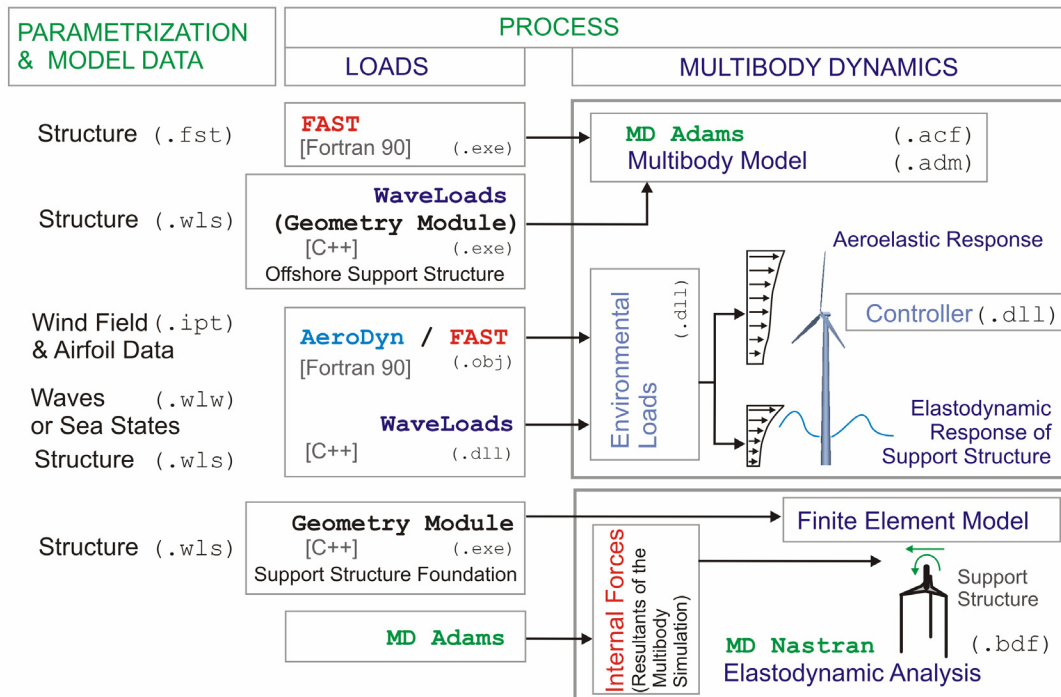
PARAMETRIZATION & MODEL DATA

PROCESS

LOADS

MULTIBODY DYNAMICS

Structure (.fst)

FAST
[Fortran 90] (.exe)

MD Adams (.acf)
Multibody Model (.adm)

Structure (.wls)

WaveLoads
(Geometry Module)
[C++] (.exe)
Offshore Support Structure

Aeroelastic Response

Wind Field (.ipt)
& Airfoil Data

AeroDyn / FAST
(.obj)
[Fortran 90]

Environmental Loads (.dll)

Controller (.dll)

Waves (.wlw)
or Sea States

Structure (.wls)

WaveLoads
[C++] (.dll)

Elastodynamic Response of Support Structure

Structure (.wls)

Geometry Module
[C++] (.exe)
Support Structure Foundation

Finite Element Model

Internal Forces
(Resultants of the Multibody Simulation)

Support Structure

MD Adams

MD Nastran (.bdf)
Elastodynamic Analysis